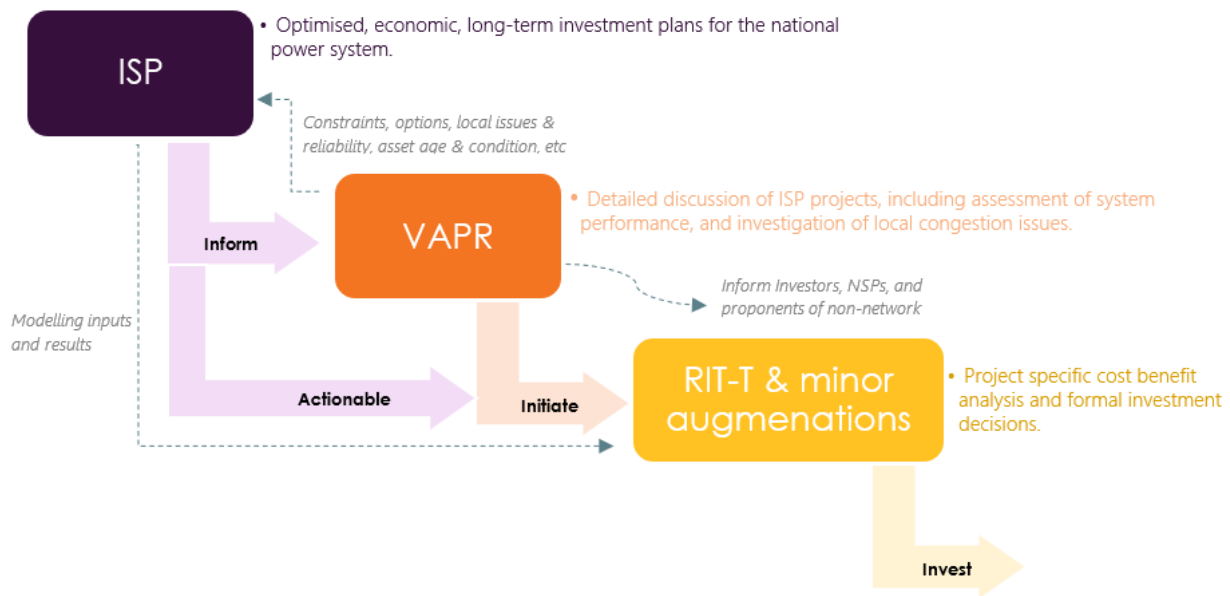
ISP

• Optimised, economic, long-term investment plans for the national power system.

Constraints, options, local issues & reliability, asset age & condition, etc

Inform

VAPR

• Detailed discussion of ISP projects, including assessment of system performance, and investigation of local congestion issues.

Inform Investors, NSPs, and proponents of non-network

Modelling inputs and results

Actionable

Initiate

RIT-T & minor augmenations

• Project specific cost benefit analysis and formal investment decisions.

Invest